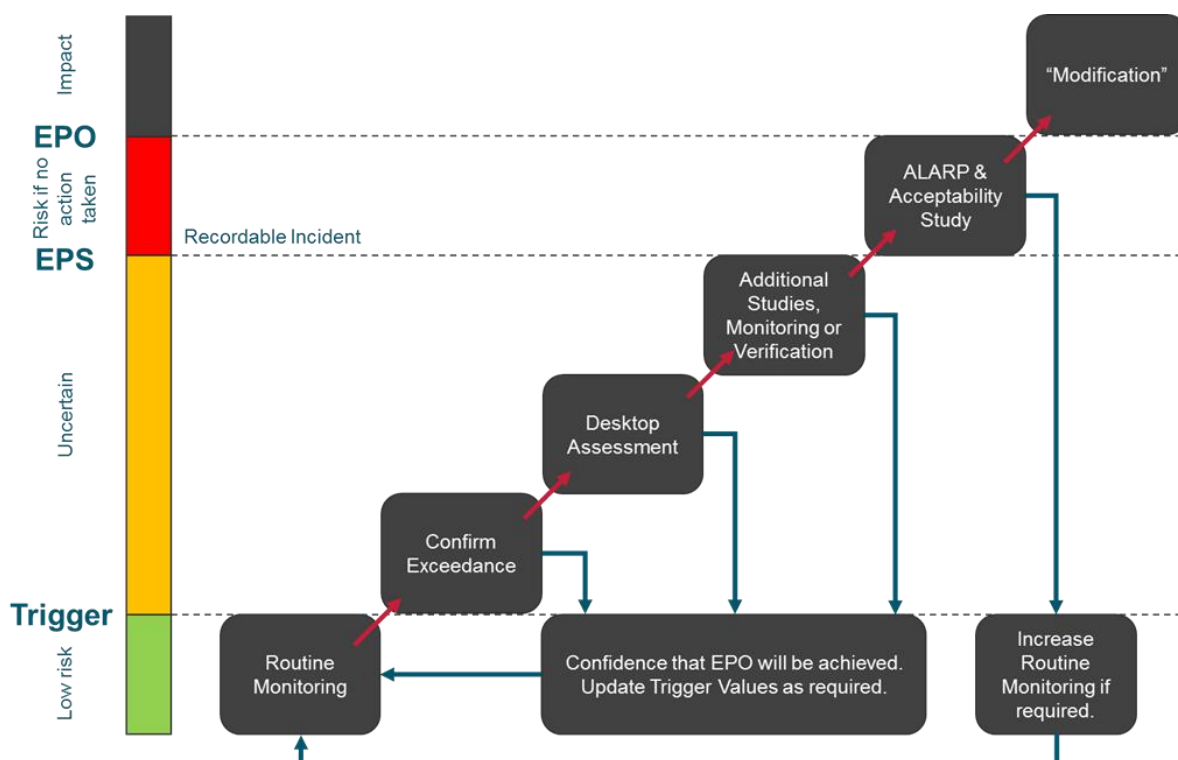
Impact

EPO

Risk if no action taken

Recordable Incident

EPS

Uncertain

Trigger

Low risk

"Modification"

ALARP & Acceptability Study

Additional Studies, Monitoring or Verification

Desktop Assessment

Confirm Exceedance

Routine Monitoring

Confidence that EPO will be achieved. Update Trigger Values as required.

Increase Routine Monitoring if required.